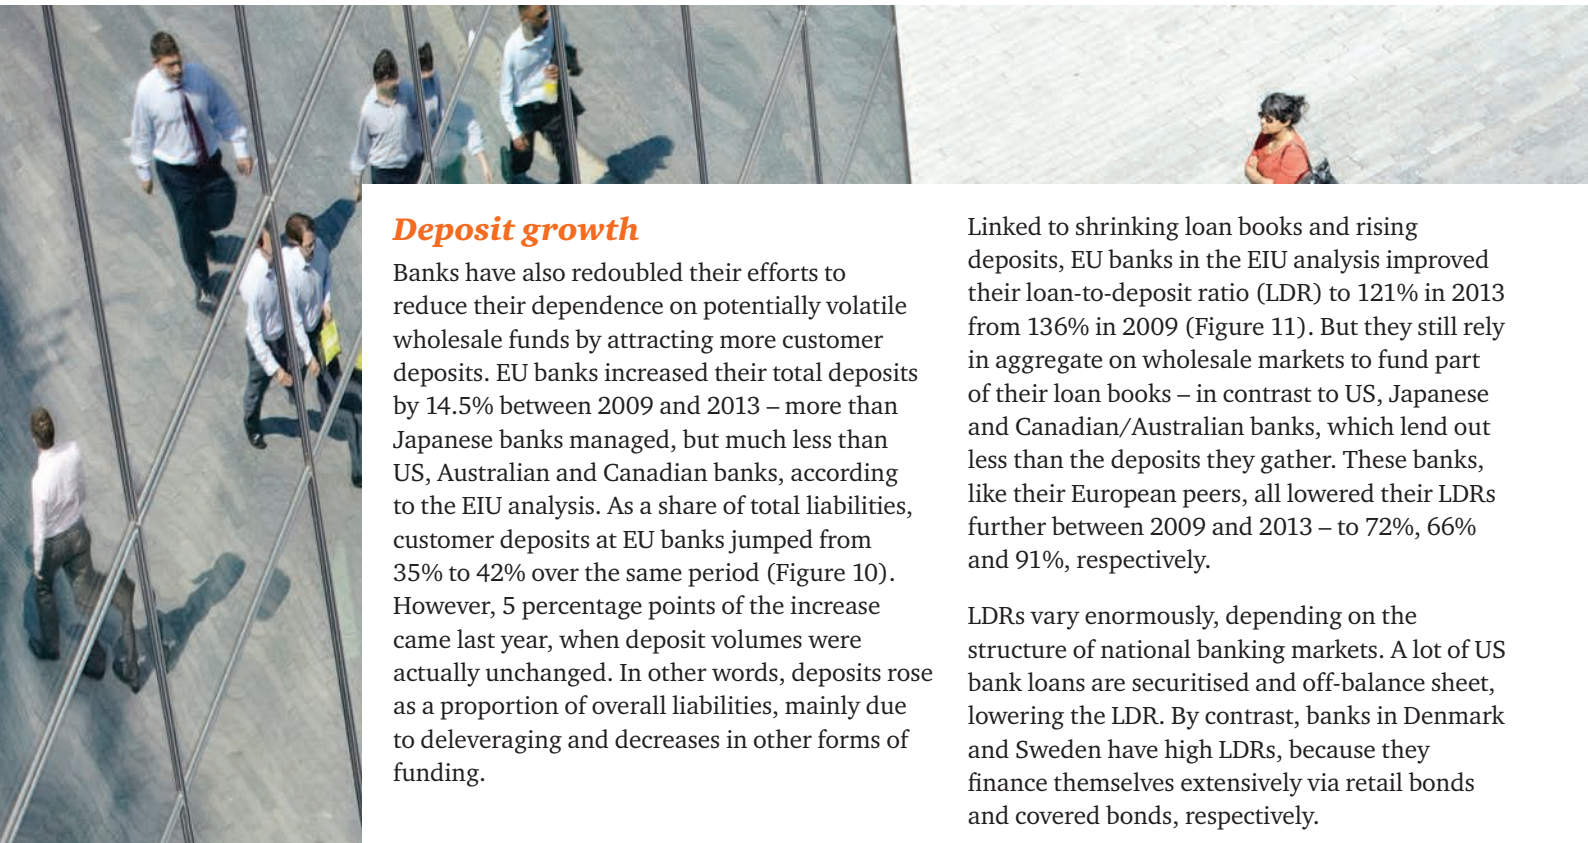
Deposit growth

Banks have also redoubled their efforts to reduce their dependence on potentially volatile wholesale funds by attracting more customer deposits. EU banks increased their total deposits by 14.5% between 2009 and 2013 – more than Japanese banks managed, but much less than US, Australian and Canadian banks, according to the EIU analysis. As a share of total liabilities, customer deposits at EU banks jumped from 35% to 42% over the same period (Figure 10). However, 5 percentage points of the increase came last year, when deposit volumes were actually unchanged. In other words, deposits rose as a proportion of overall liabilities, mainly due to deleveraging and decreases in other forms of funding.

Linked to shrinking loan books and rising deposits, EU banks in the EIU analysis improved their loan-to-deposit ratio (LDR) to 121% in 2013 from 136% in 2009 (Figure 11). But they still rely in aggregate on wholesale markets to fund part of their loan books – in contrast to US, Japanese and Canadian/Australian banks, which lend out less than the deposits they gather. These banks, like their European peers, all lowered their LDRs further between 2009 and 2013 – to 72%, 66% and 91%, respectively.

LDRs vary enormously, depending on the structure of national banking markets. A lot of US bank loans are securitised and off-balance sheet, lowering the LDR. By contrast, banks in Denmark and Sweden have high LDRs, because they finance themselves extensively via retail bonds and covered bonds, respectively.